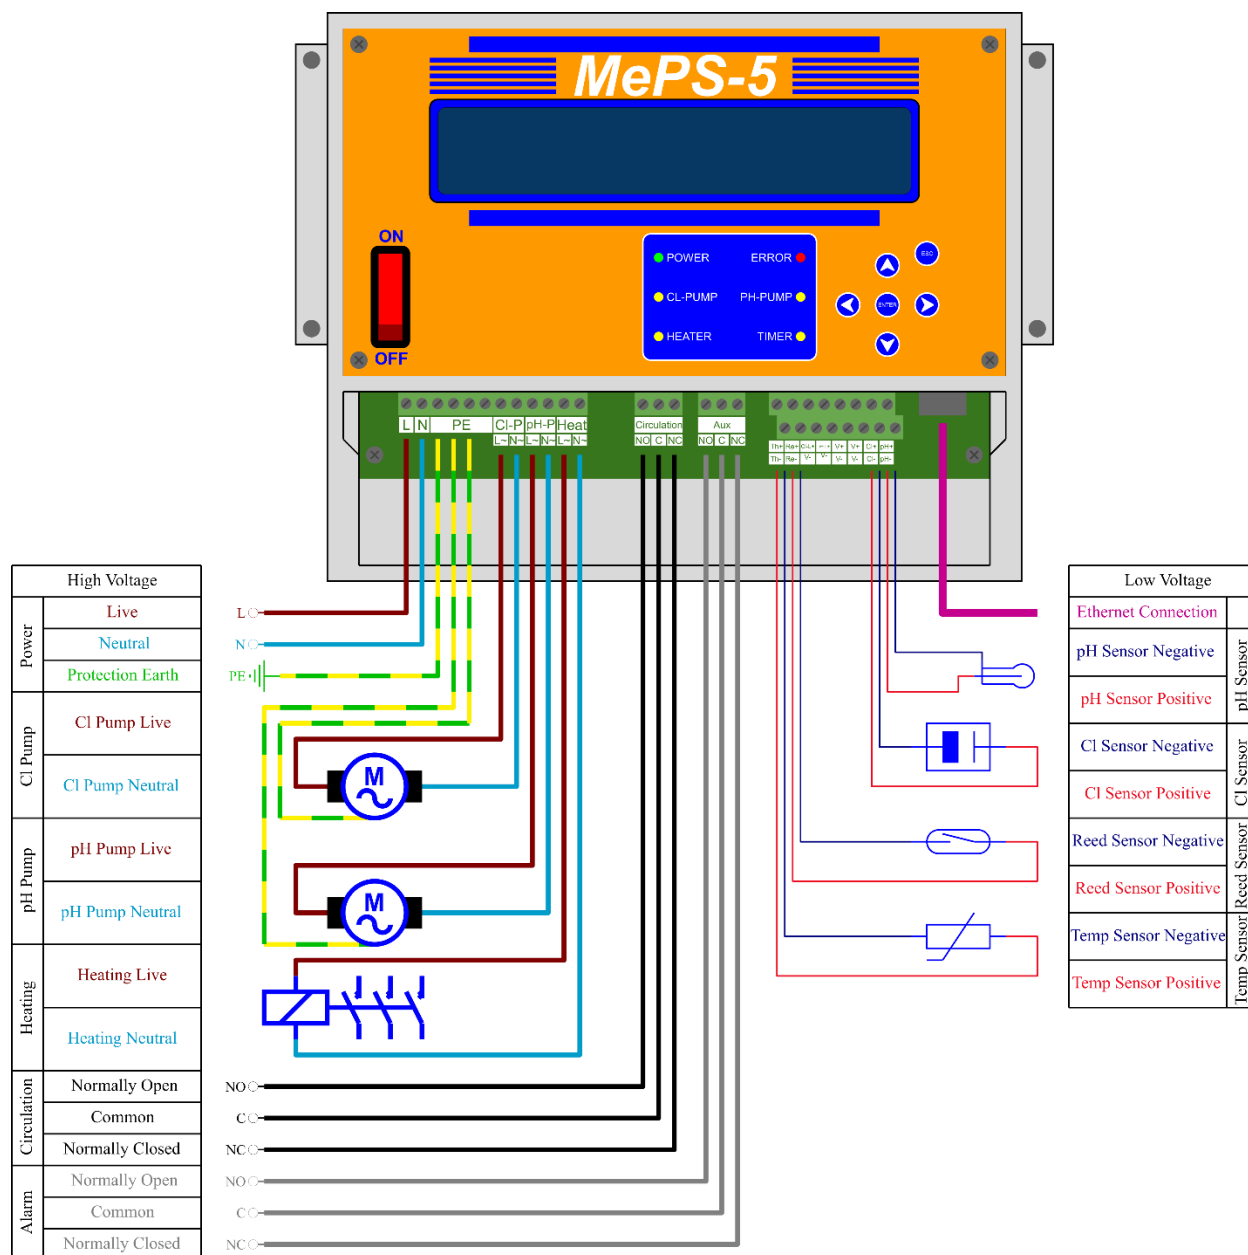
MePS-5

ON
OFF

POWER
ERROR
CL-PUMP
PH-PUMP
HEATER
TIMER

ESC
ENTER

| L | N | PE | Cl-P | pH-P | Heat |
|---|---|---|---|---|---|
| | | | L~ N~ | L~ N~ | L~ N~ |

Circulation
NO C NC

Aux
NO C NC

Th+ Re+ Cl-L+ V+ C+ pH+
Th- Re- V- V- V- Cl- pH-

| High Voltage | |
|---|---|
| Power | Live |
| | Neutral |
| | Protection Earth |
| Cl Pump | Cl Pump Live |
| | Cl Pump Neutral |
| pH Pump | pH Pump Live |
| | pH Pump Neutral |
| Heating | Heating Live |
| | Heating Neutral |
| Circulation | Normally Open |
| | Common |
| | Normally Closed |
| Alarm | Normally Open |
| | Common |
| | Normally Closed |

L
N
PE
M
M
NO
C
NC
NO
C
NC

| Low Voltage | |
|---|---|
| Ethernet Connection | |
| pH Sensor Negative | pH Sensor |
| pH Sensor Positive | |
| Cl Sensor Negative | Cl Sensor |
| Cl Sensor Positive | |
| Reed Sensor Negative | Reed Sensor |
| Reed Sensor Positive | |
| Temp Sensor Negative | Temp Sensor |
| Temp Sensor Positive | |